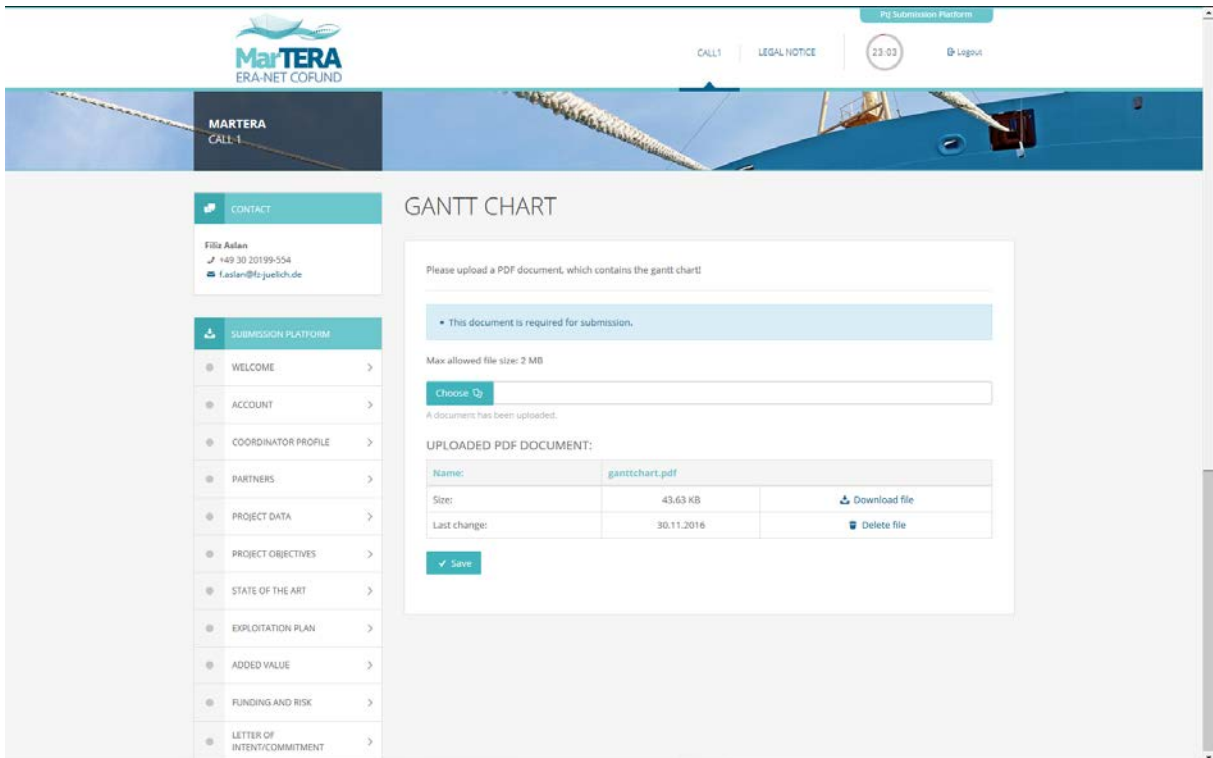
PtJ Submission Platform

MarTERA
ERA-NET COFUND

CALL1 LEGAL NOTICE 23:03 Logout

MARTERA
CALL 1

CONTACT

Filiz Aslan
+49 30 20199-554
f.aslan@fz-juelich.de

SUBMISSION PLATFORM

WELCOME
ACCOUNT
COORDINATOR PROFILE
PARTNERS
PROJECT DATA
PROJECT OBJECTIVES
STATE OF THE ART
EXPLOITATION PLAN
ADDED VALUE
FUNDING AND RISK
LETTER OF INTENT/COMMITMENT

GANTT CHART

Please upload a PDF document, which contains the gantt chart!

• This document is required for submission.

Max allowed file size: 2 MB

Choose

A document has been uploaded.

UPLOADED PDF DOCUMENT:

| Name: | ganttchart.pdf | |
|---|---|---|
| Size: | 43.63 KB | Download file |
| Last change: | 30.11.2016 | Delete file |

Save